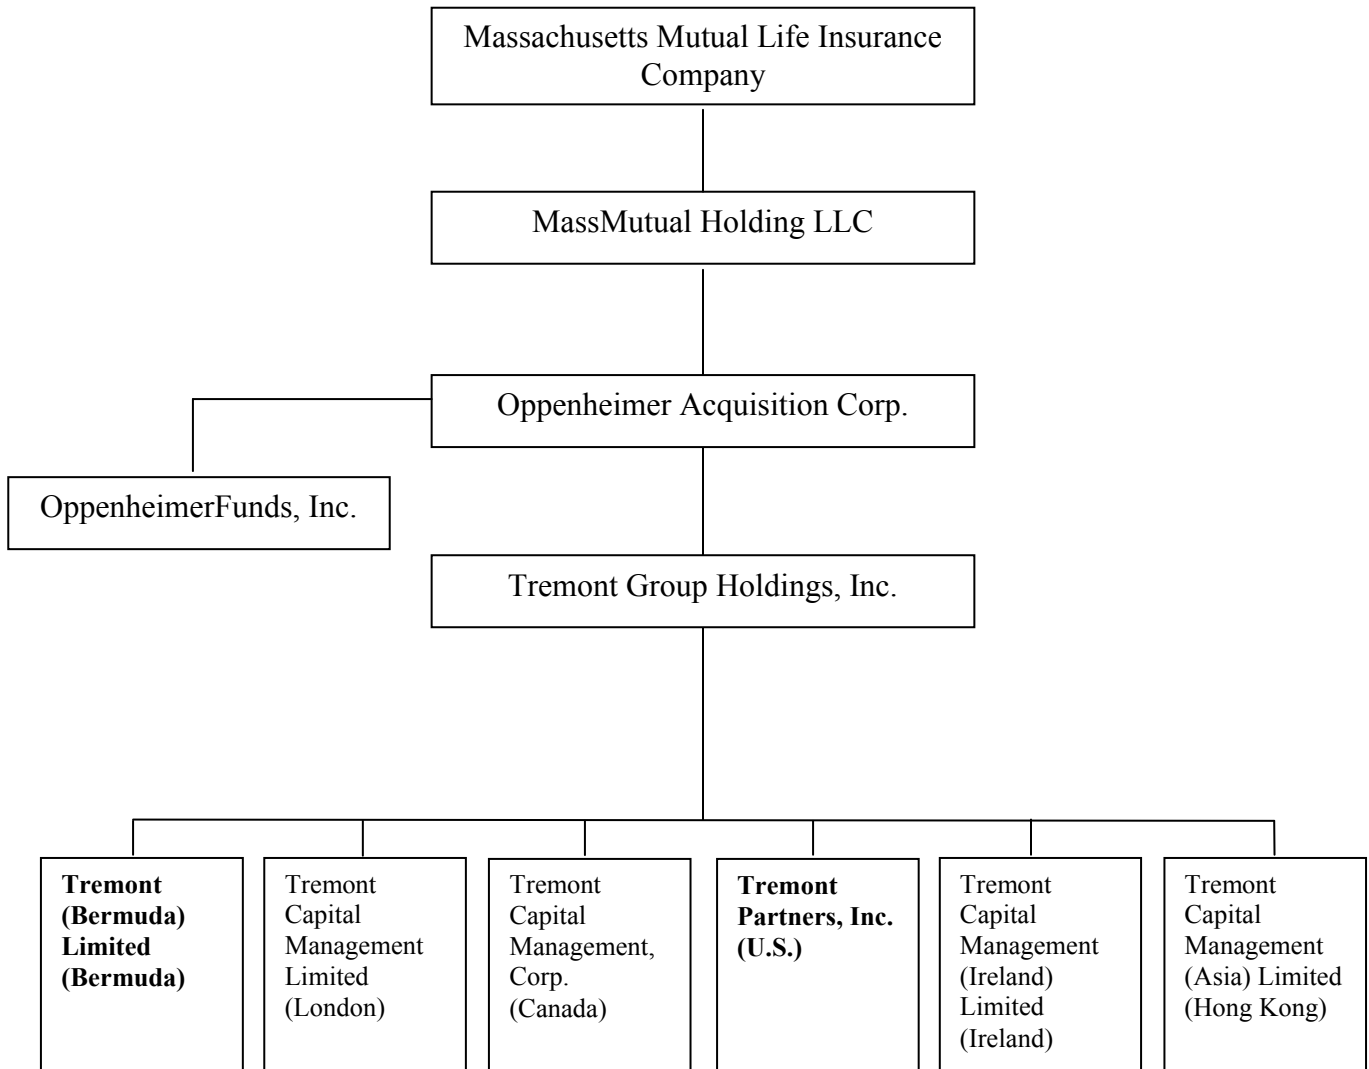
Massachusetts Mutual Life Insurance Company

MassMutual Holding LLC

Oppenheimer Acquisition Corp.

OppenheimerFunds, Inc.

Tremont Group Holdings, Inc.

**Tremont (Bermuda) Limited (Bermuda)**

Tremont Capital Management Limited (London)

Tremont Capital Management, Corp. (Canada)

**Tremont Partners, Inc. (U.S.)**

Tremont Capital Management (Ireland) Limited (Ireland)

Tremont Capital Management (Asia) Limited (Hong Kong)